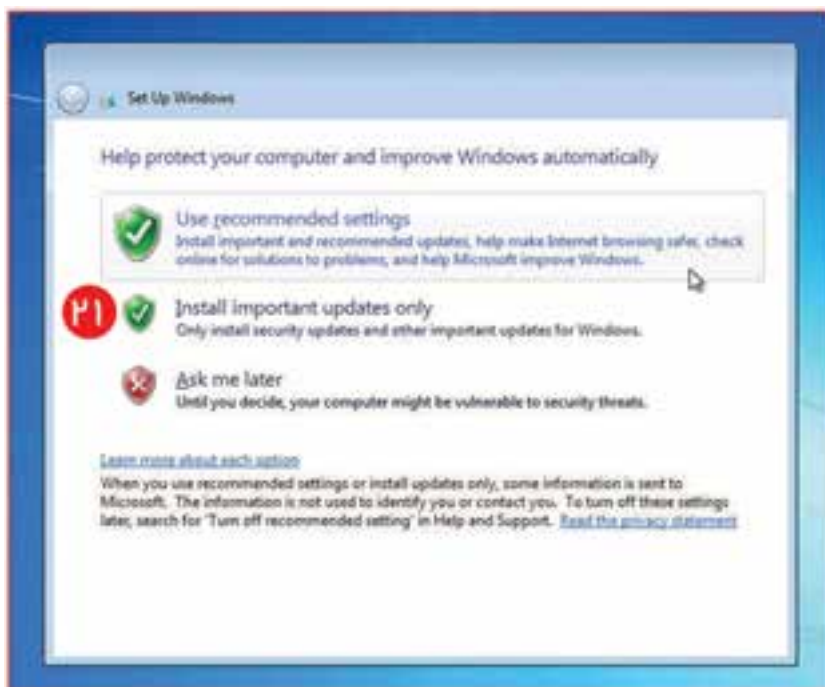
Set Up Windows

Help protect your computer and improve Windows automatically

Use recommended settings
Install important and recommended updates, help make Internet browsing safer, check online for solutions to problems, and help Microsoft improve Windows.

۲۱

Install important updates only
Only install security updates and other important updates for Windows.

Ask me later
Until you decide, your computer might be vulnerable to security threats.

Learn more about each option
When you use recommended settings or install updates only, some information is sent to Microsoft. The information is not used to identify you or contact you. To turn off these settings later, search for 'Turn off recommended setting' in Help and Support. Read the privacy statement